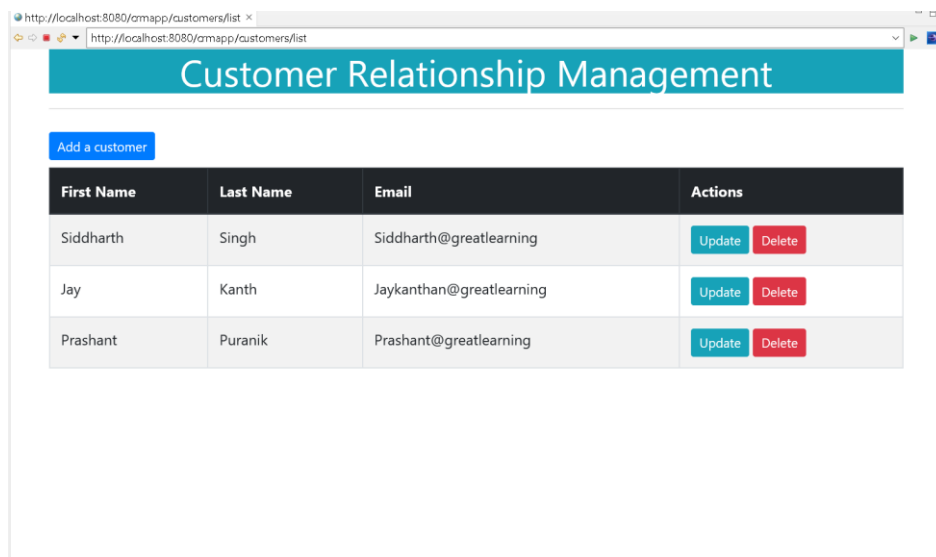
http://localhost:8080/crmapp/customers/list ×

http://localhost:8080/crmapp/customers/list

Customer Relationship Management

Add a customer

| First Name | Last Name | Email | Actions |
|---|---|---|---|
| Siddharth | Singh | Siddharth@greatlearning | Update Delete |
| Jay | Kanth | Jaykanthan@greatlearning | Update Delete |
| Prashant | Puranik | Prashant@greatlearning | Update Delete |